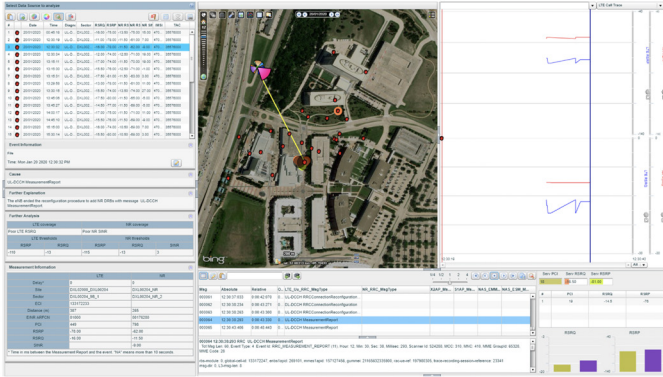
Select Data Source to analyze

| # | Date | Time | Diagno | Sector | RSRQ | RSRP | NR RSRQ | NR RSRP | NR SINR | Eve |
|---|---|---|---|---|---|---|---|---|---|---|
| 1 | 2/01/2020 | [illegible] | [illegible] | DXL... | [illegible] | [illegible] | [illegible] | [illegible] | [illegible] | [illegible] |

Event Information

Time: Mon Jan 20 2020 12:30:22 PM

Causes

UL-DCCH MeasurementReport

Further Explanation

The eNB sends the reconfiguration procedure to add NR DRBs with message: UL-DCCH MeasurementReport

Further Analysis

| LTE coverage | | NR coverage | |
|---|---|---|---|
| Poor LTE RSRQ | | Poor NR SINR | |
| LTE thresholds | | NR thresholds | |
| RSRP | RSRQ | RSRQ | SINR |
| -110 | -13 | -15 | -3 |

Measurement Information

| | LTE | NR |
|---|---|---|
| Delay* | 0 | 0 |
| Site | DGL0035A_DGL0035A | DGL0035A_NR |
| Sector | DGL0035A_NR_1 | DGL0035A_NR_2 |
| ECI | 153172247 | |
| Distance (m) | 387 | 395 |
| EARFCN | 5110 | 2415 |
| PCI | 446 | 769 |
| RSRP | -75.00 | -92.00 |
| RSRQ | -16.00 | -11.50 |
| SINR | | -6.00 |

* Time in ms between the MeasurementReport and the event. "NA" means more than 10 seconds.

bing

LTE Cell Trace

| Msg | Absolute | Relative | LTE_Uu_RRC_MsgType | NR_RRC_MsgType |
|---|---|---|---|---|
| 000090 | 12:30:17.933 | 0:00:42.070 | UL-DCCH RRCConnectionReconfiguration | |
| 000091 | 12:30:18.204 | 0:00:42.341 | UL-DCCH RRCConnectionReconfiguration | |
| 000092 | 12:30:18.203 | 0:00:45.300 | UL-DCCH RRCConnectionReconfiguration | |
| 000093 | 12:30:20.283 | 0:00:45.300 | UL-DCCH MeasurementReport | |
| 000094 | 12:30:22.493 | 0:00:45.400 | UL-DCCH MeasurementReport | |

12:30:20.283 RRC UL-DCCH MeasurementReport

Serv PCI | Serv RSRQ | Serv RSRP
RSRQ | RSRP